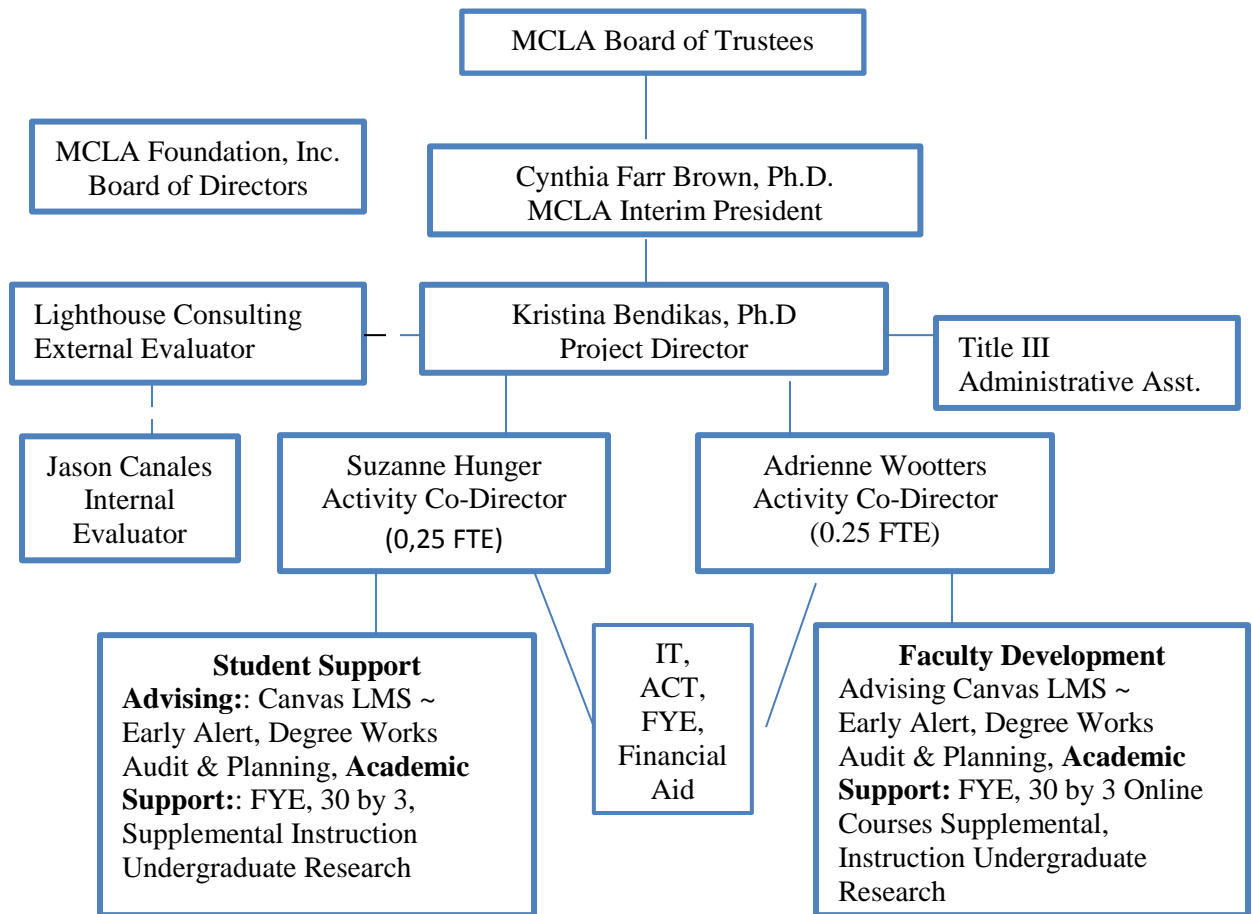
MCLA Board of Trustees

MCLA Foundation, Inc.
Board of Directors

Cynthia Farr Brown, Ph.D.
MCLA Interim President

Lighthouse Consulting
External Evaluator

Kristina Bendikas, Ph.D
Project Director

Title III
Administrative Asst.

Jason Canales
Internal
Evaluator

Suzanne Hunger
Activity Co-Director
(0,25 FTE)

Adrienne Wootters
Activity Co-Director
(0.25 FTE)

**Student Support**
**Advising:**: Canvas LMS ~ Early Alert, Degree Works Audit & Planning, **Academic Support:**: FYE, 30 by 3, Supplemental Instruction Undergraduate Research

IT,
ACT,
FYE,
Financial
Aid

**Faculty Development**
Advising Canvas LMS ~ Early Alert, Degree Works Audit & Planning, **Academic Support:** FYE, 30 by 3 Online Courses Supplemental, Instruction Undergraduate Research